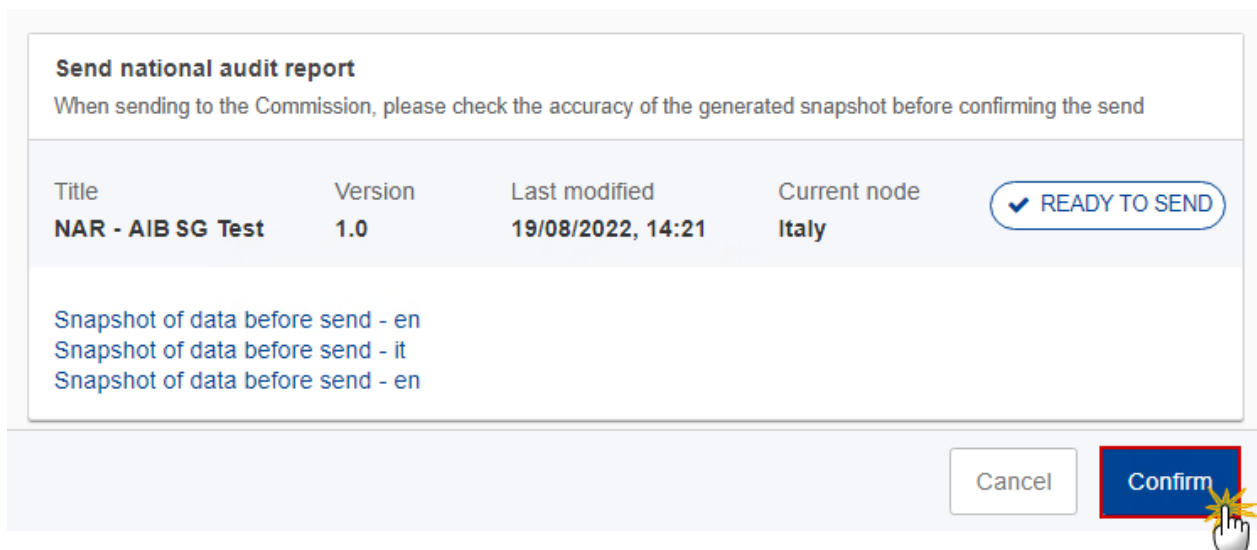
Send national audit report
When sending to the Commission, please check the accuracy of the generated snapshot before confirming the send

| Title | Version | Last modified | Current node | |
|---|---|---|---|---|
| NAR - AIB SG Test | 1.0 | 19/08/2022, 14:21 | Italy | READY TO SEND |

Snapshot of data before send - en
Snapshot of data before send - it
Snapshot of data before send - en

Cancel
Confirm